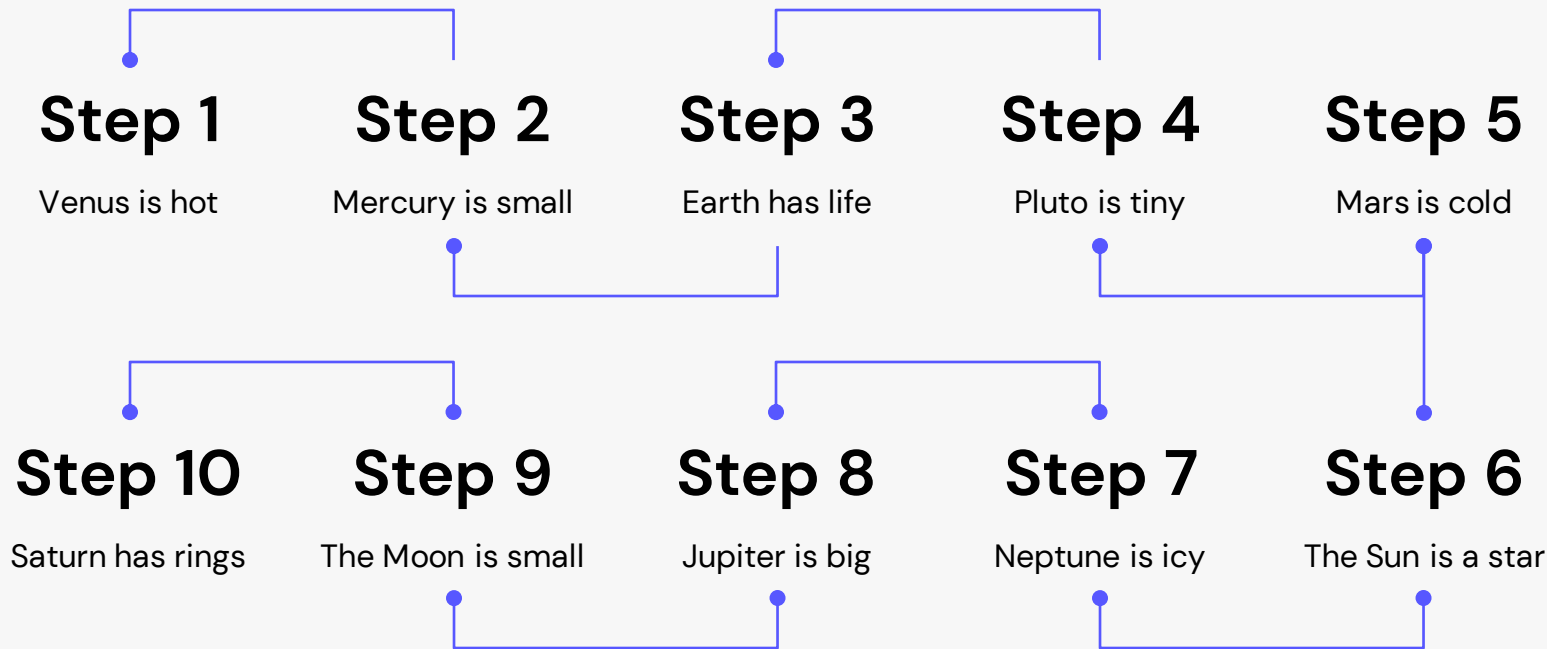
Step 1
Venus is hot

Step 2
Mercury is small

Step 3
Earth has life

Step 4
Pluto is tiny

Step 5
Mars is cold

Step 10
Saturn has rings

Step 9
The Moon is small

Step 8
Jupiter is big

Step 7
Neptune is icy

Step 6
The Sun is a star